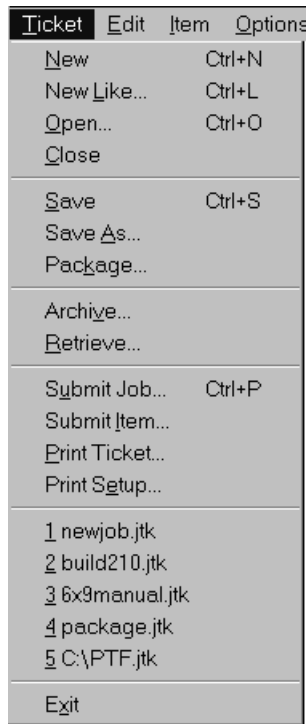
Ticket Edit Item Options

New Ctrl+N
New Like... Ctrl+L
Open... Ctrl+O
Close

Save Ctrl+S
Save As...
Package...

Archive...
Retrieve...

Submit Job... Ctrl+P
Submit Item...
Print Ticket...
Print Setup...

1 newjob.jtk
2 build210.jtk
3 6x9manual.jtk
4 package.jtk
5 C:\PTF.jtk

Exit